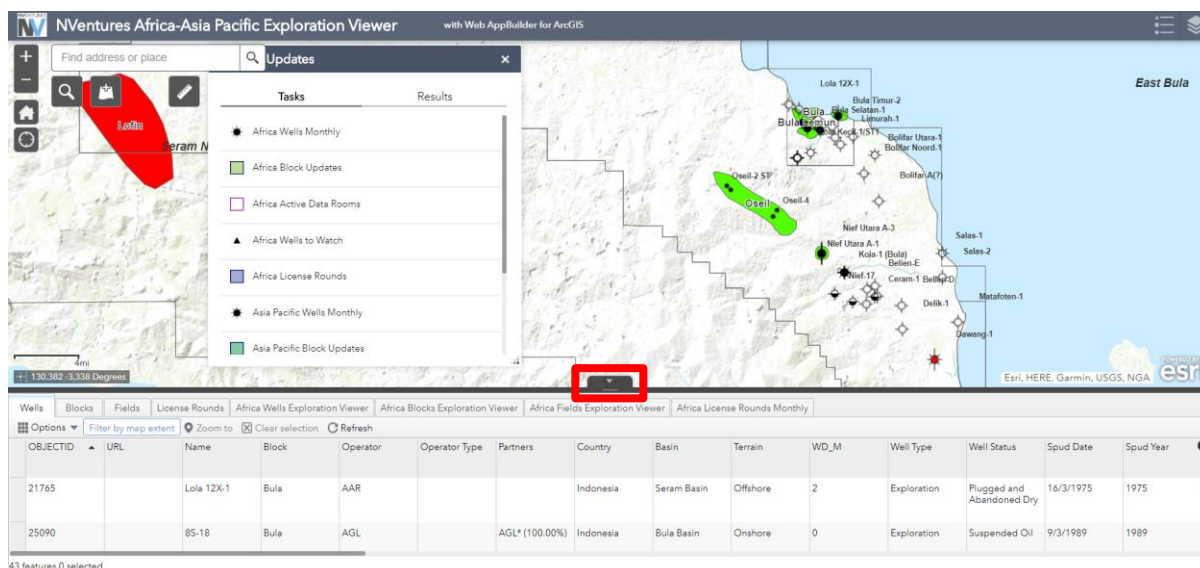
NVentures Africa-Asia Pacific Exploration Viewer

with Web AppBuilder for ArcGIS

Find address or place

Updates

Tasks

Results

Africa Wells Monthly

Africa Block Updates

Africa Active Data Rooms

Africa Wells to Watch

Africa License Rounds

Asia Pacific Wells Monthly

Asia Pacific Block Updates

Lofin

Seram N

4mi

130.382 -3.338 Degrees

Lola 12X-1

Bula Timur-2

Bula

Bula Selatan-1

Bula Kempun

Limurah-1

Bula Kecil 1/ST1

Bolifar Utara-1

Bolifar Noord-1

Bolifar A(?)

Oseil-2 ST

Oseil

Oseil-4

Nief Utara A-3

Nief Utara A-1

Kola-1 (Bula)

Belien-E

Nief-17

Ceram-1

Bellin-D

Salas-1

Salas-2

Matafoten-1

Delik-1

Dawang-1

East Bula

Esri, HERE, Garmin, USGS, NGA

esri

Wells | Blocks | Fields | License Rounds | Africa Wells Exploration Viewer | Africa Blocks Exploration Viewer | Africa Fields Exploration Viewer | Africa License Rounds Monthly

Options

Filter by map extent

Zoom to

Clear selection

Refresh

| OBJECTID | URL | Name | Block | Operator | Operator Type | Partners | Country | Basin | Terrain | WD_M | Well Type | Well Status | Spud Date | Spud Year |
|---|---|---|---|---|---|---|---|---|---|---|---|---|---|---|
| 21765 | | Lola 12X-1 | Bula | AAR | | | Indonesia | Seram Basin | Offshore | 2 | Exploration | Plugged and Abandoned Dry | 16/3/1975 | 1975 |
| 25090 | | 8S-18 | Bula | AGL | | AGL* (100.00%) | Indonesia | Bula Basin | Onshore | 0 | Exploration | Suspended Oil | 9/3/1989 | 1989 |

43 features 0 selected